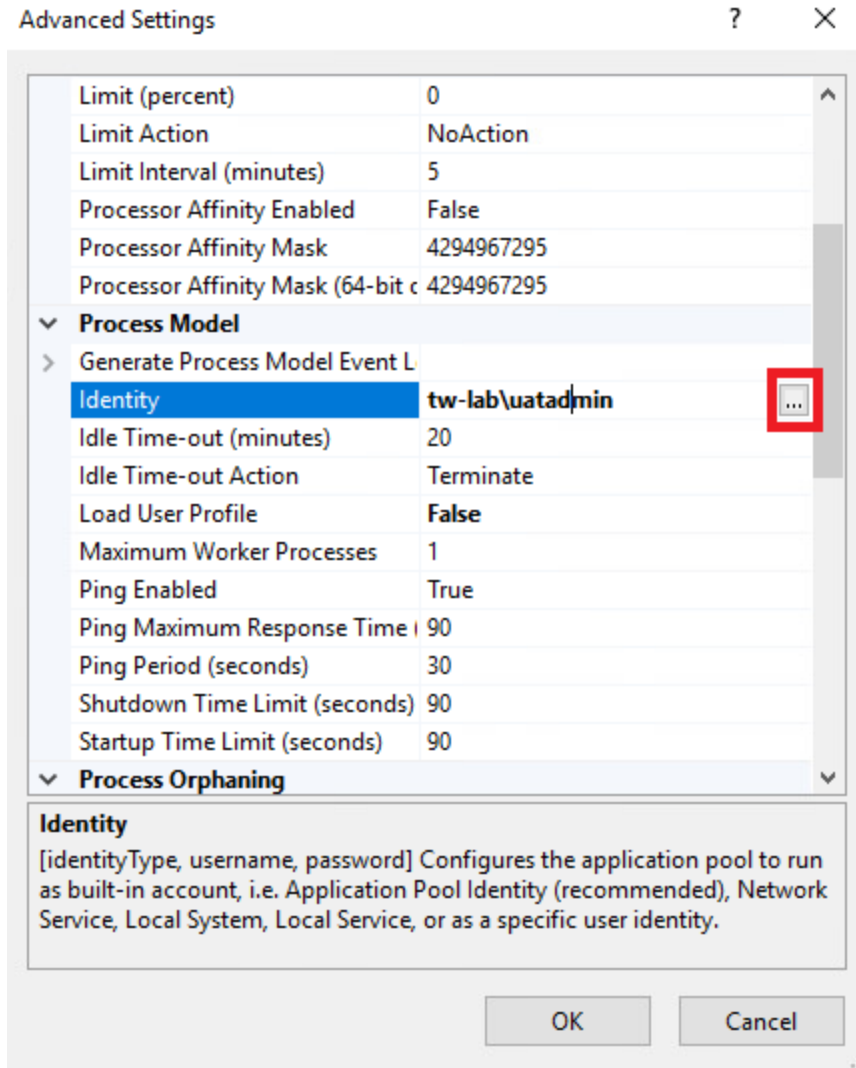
Advanced Settings ? ✕

| | |
|---|---|
| Limit (percent) | 0 |
| Limit Action | NoAction |
| Limit Interval (minutes) | 5 |
| Processor Affinity Enabled | False |
| Processor Affinity Mask | 4294967295 |
| Processor Affinity Mask (64-bit c | 4294967295 |
| Process Model | |
| Generate Process Model Event L | |
| Identity | tw-lab\uatadmin ... |
| Idle Time-out (minutes) | 20 |
| Idle Time-out Action | Terminate |
| Load User Profile | False |
| Maximum Worker Processes | 1 |
| Ping Enabled | True |
| Ping Maximum Response Time ( | 90 |
| Ping Period (seconds) | 30 |
| Shutdown Time Limit (seconds) | 90 |
| Startup Time Limit (seconds) | 90 |
| Process Orphaning | |

Identity
[identityType, username, password] Configures the application pool to run as built-in account, i.e. Application Pool Identity (recommended), Network Service, Local System, Local Service, or as a specific user identity.

OK Cancel